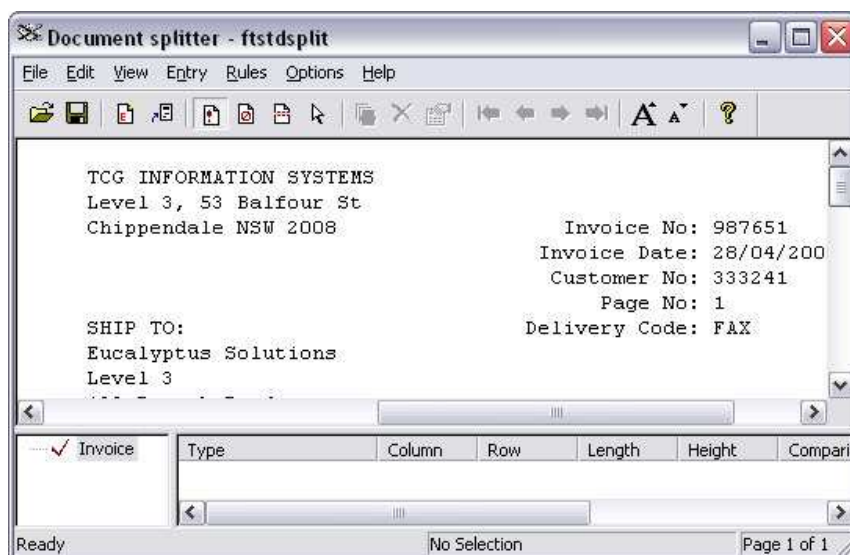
Document splitter - ftstdsplit

File Edit View Entry Rules Options Help

TCG INFORMATION SYSTEMS
Level 3, 53 Balfour St
Chippendale NSW 2008

Invoice No: 987651
Invoice Date: 28/04/200
Customer No: 333241
Page No: 1
Delivery Code: FAX

SHIP TO:
Eucalyptus Solutions
Level 3
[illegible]

Invoice

| Type | Column | Row | Length | Height | Compari |
|---|---|---|---|---|---|

Ready | No Selection | Page 1 of 1